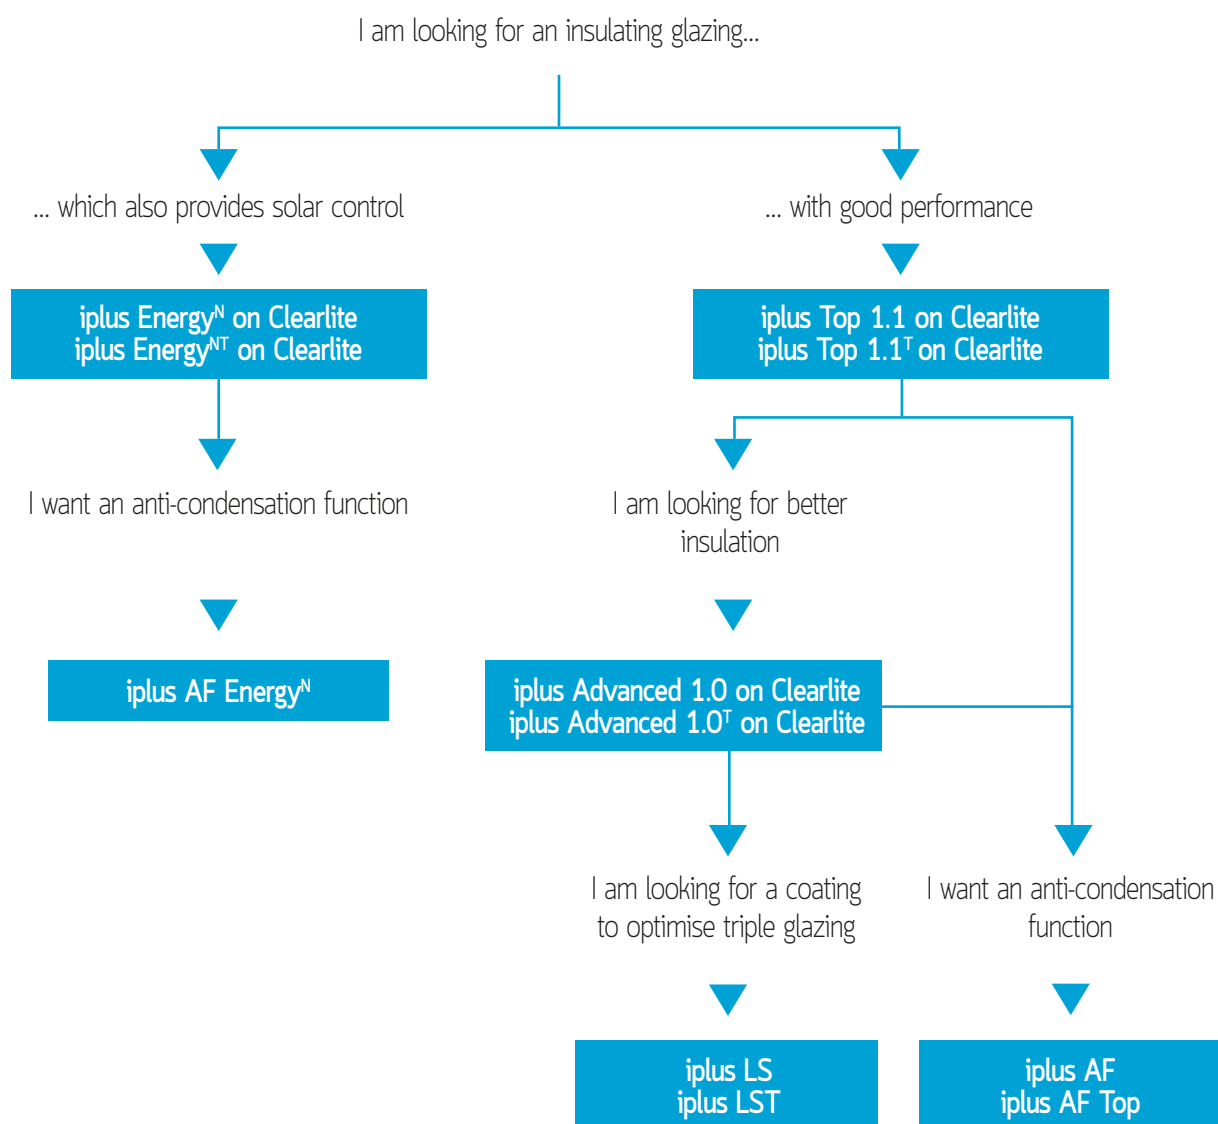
I am looking for an insulating glazing...

... which also provides solar control

... with good performance

iplus Energy$^{N}$ on Clearlite
iplus Energy$^{NT}$ on Clearlite

iplus Top 1.1 on Clearlite
iplus Top 1.1$^{T}$ on Clearlite

I want an anti-condensation function

I am looking for better insulation

iplus AF Energy$^{N}$

iplus Advanced 1.0 on Clearlite
iplus Advanced 1.0$^{T}$ on Clearlite

I am looking for a coating to optimise triple glazing

I want an anti-condensation function

iplus LS
iplus LST

iplus AF
iplus AF Top